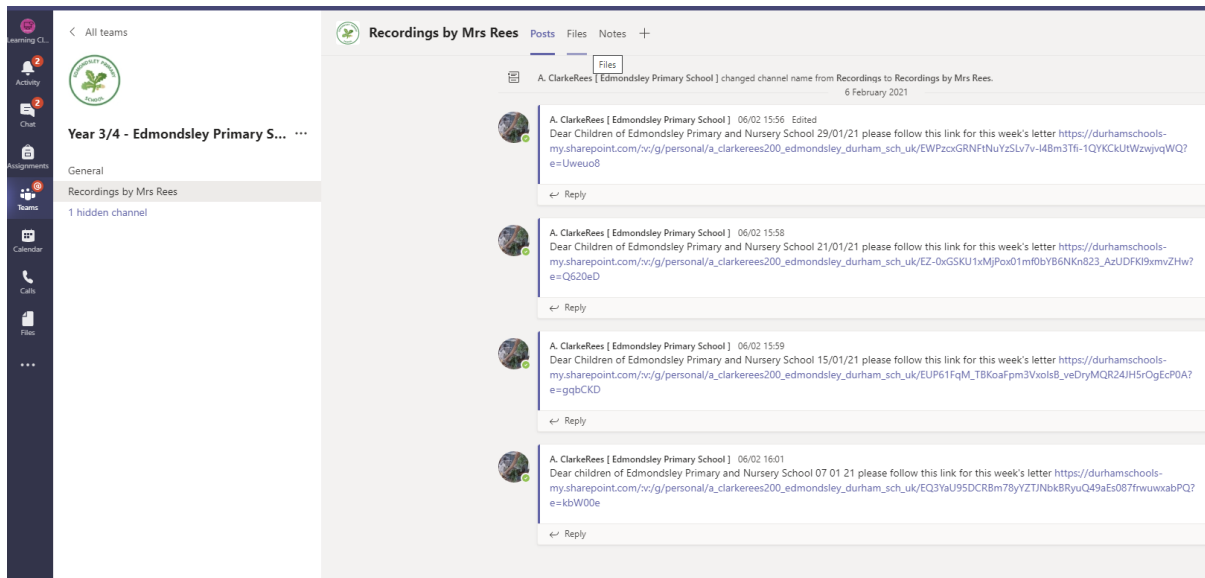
Learning Cl...
2
Activity
2
Chat
Assignments
Teams
Calendar
Calls
Files
...

< All teams

EDMONDSLEY PRIMARY SCHOOL

Year 3/4 - Edmondsley Primary S... ···

General
Recordings by Mrs Rees
1 hidden channel

Recordings by Mrs Rees Posts Files Notes +

Files

A. ClarkeRees [ Edmondsley Primary School ] changed channel name from Recordings to Recordings by Mrs Rees.
6 February 2021

A. ClarkeRees [ Edmondsley Primary School ] 06/02 15:56 Edited
Dear Children of Edmondsley Primary and Nursery School 29/01/21 please follow this link for this week's letter https://durhamschools-my.sharepoint.com/:v:/g/personal/a_clarkerees200_edmondsley_durham_sch_uk/EWPzcxGRNFtNuYzSLv7v-I4Bm3Tfi-1QYKCkUtWzwjvqWQ?e=Uweuo8
Reply

A. ClarkeRees [ Edmondsley Primary School ] 06/02 15:58
Dear Children of Edmondsley Primary and Nursery School 21/01/21 please follow this link for this week's letter https://durhamschools-my.sharepoint.com/:v:/g/personal/a_clarkerees200_edmondsley_durham_sch_uk/EZ-0xGSKU1xMjPox01mf0bYB6NKn823_AzUDFKI9xmvZHw?e=Q620eD
Reply

A. ClarkeRees [ Edmondsley Primary School ] 06/02 15:59
Dear Children of Edmondsley Primary and Nursery School 15/01/21 please follow this link for this week's letter https://durhamschools-my.sharepoint.com/:v:/g/personal/a_clarkerees200_edmondsley_durham_sch_uk/EUP61FqM_TBKoaFpm3VxolsB_veDryMQR24JH5rOgEcP0A?e=gqbCKD
Reply

A. ClarkeRees [ Edmondsley Primary School ] 06/02 16:01
Dear children of Edmondsley Primary and Nursery School 07 01 21 please follow this link for this week's letter https://durhamschools-my.sharepoint.com/:v:/g/personal/a_clarkerees200_edmondsley_durham_sch_uk/EQ3YaU95DCRBm78yYZTJNbkBRyuQ49aEs087frwuwxabPQ?e=kbW00e
Reply